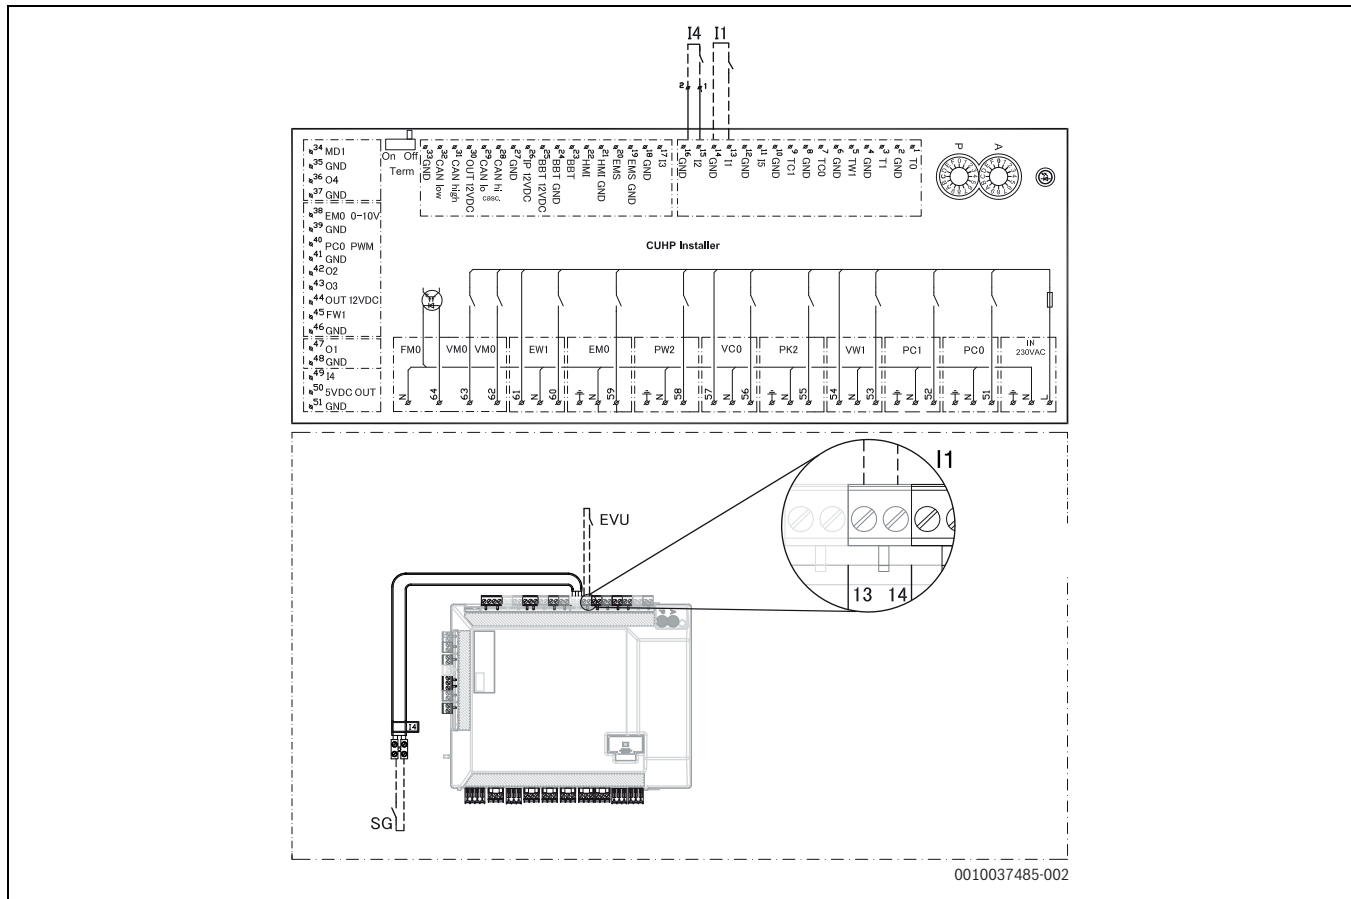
I4 I1

2 1

34 MD1
35 GND
36 O4
37 GND
38 EM0 0-10V
39 GND
40 PC0 PWM
41 GND
42 O2
43 O3
44 OUT 12VDC
45 FW1
46 GND
47 O1
48 GND
49 I4
50 5VDC OUT
51 GND

On Off
Term

33 GND
32 CAN low
31 CAN high
30 OUT 12VDC
29 CAN lo
28 CAN hi casc.
27 GND
26 IP 12VDC
25 BBT 12VDC
24 BBT GND
23 BBT
22 HMI
21 HMI GND
20 EMS
19 EMS GND
18 GND
17 I3
16 GND
15 I2
14 GND
13 I1
12 GND
11 I5
10 GND
9 TC1
8 GND
7 TC0
6 GND
5 TW1
4 GND
3 T1
2 GND
1 T0

P A

CUHP Installer

FM0 VM0 VM0 EW1 EM0 PW2 VC0 PK2 VW1 PC1 PC0 IN 230VAC

N 64 63 62 61 N 60 N 59 N 58 57 N 56 N 55 54 N 53 N 52 N 51 N L

I1

EVU

13 14

I4

SG

0010037485-002